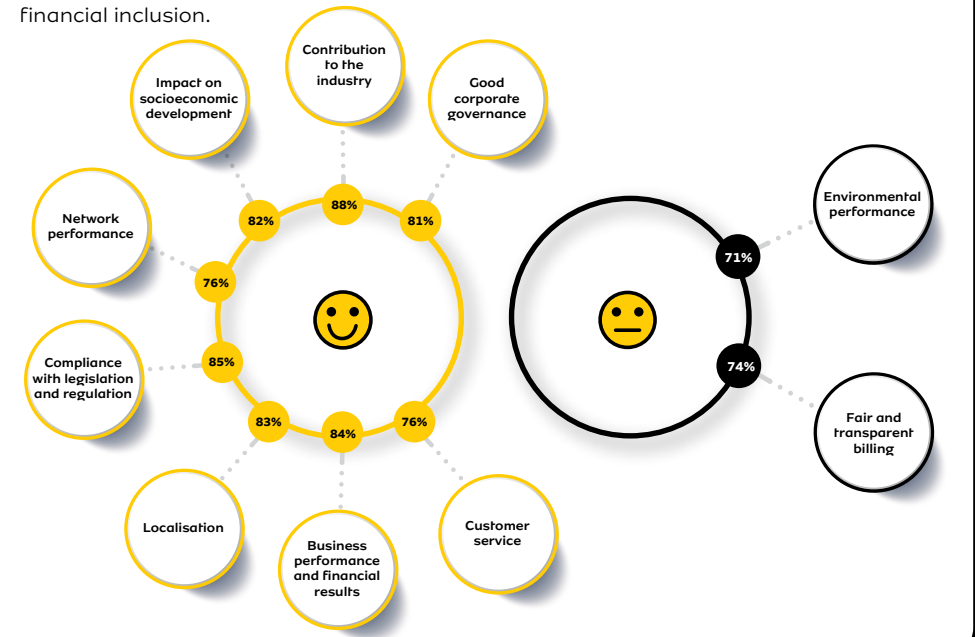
financial inclusion.

Contribution to the industry

Impact on socioeconomic development

Good corporate governance

88%

82%

81%

Network performance

76%

Compliance with legislation and regulation

85%

83%

84%

76%

Localisation

Business performance and financial results

Customer service

Environmental performance

71%

74%

Fair and transparent billing